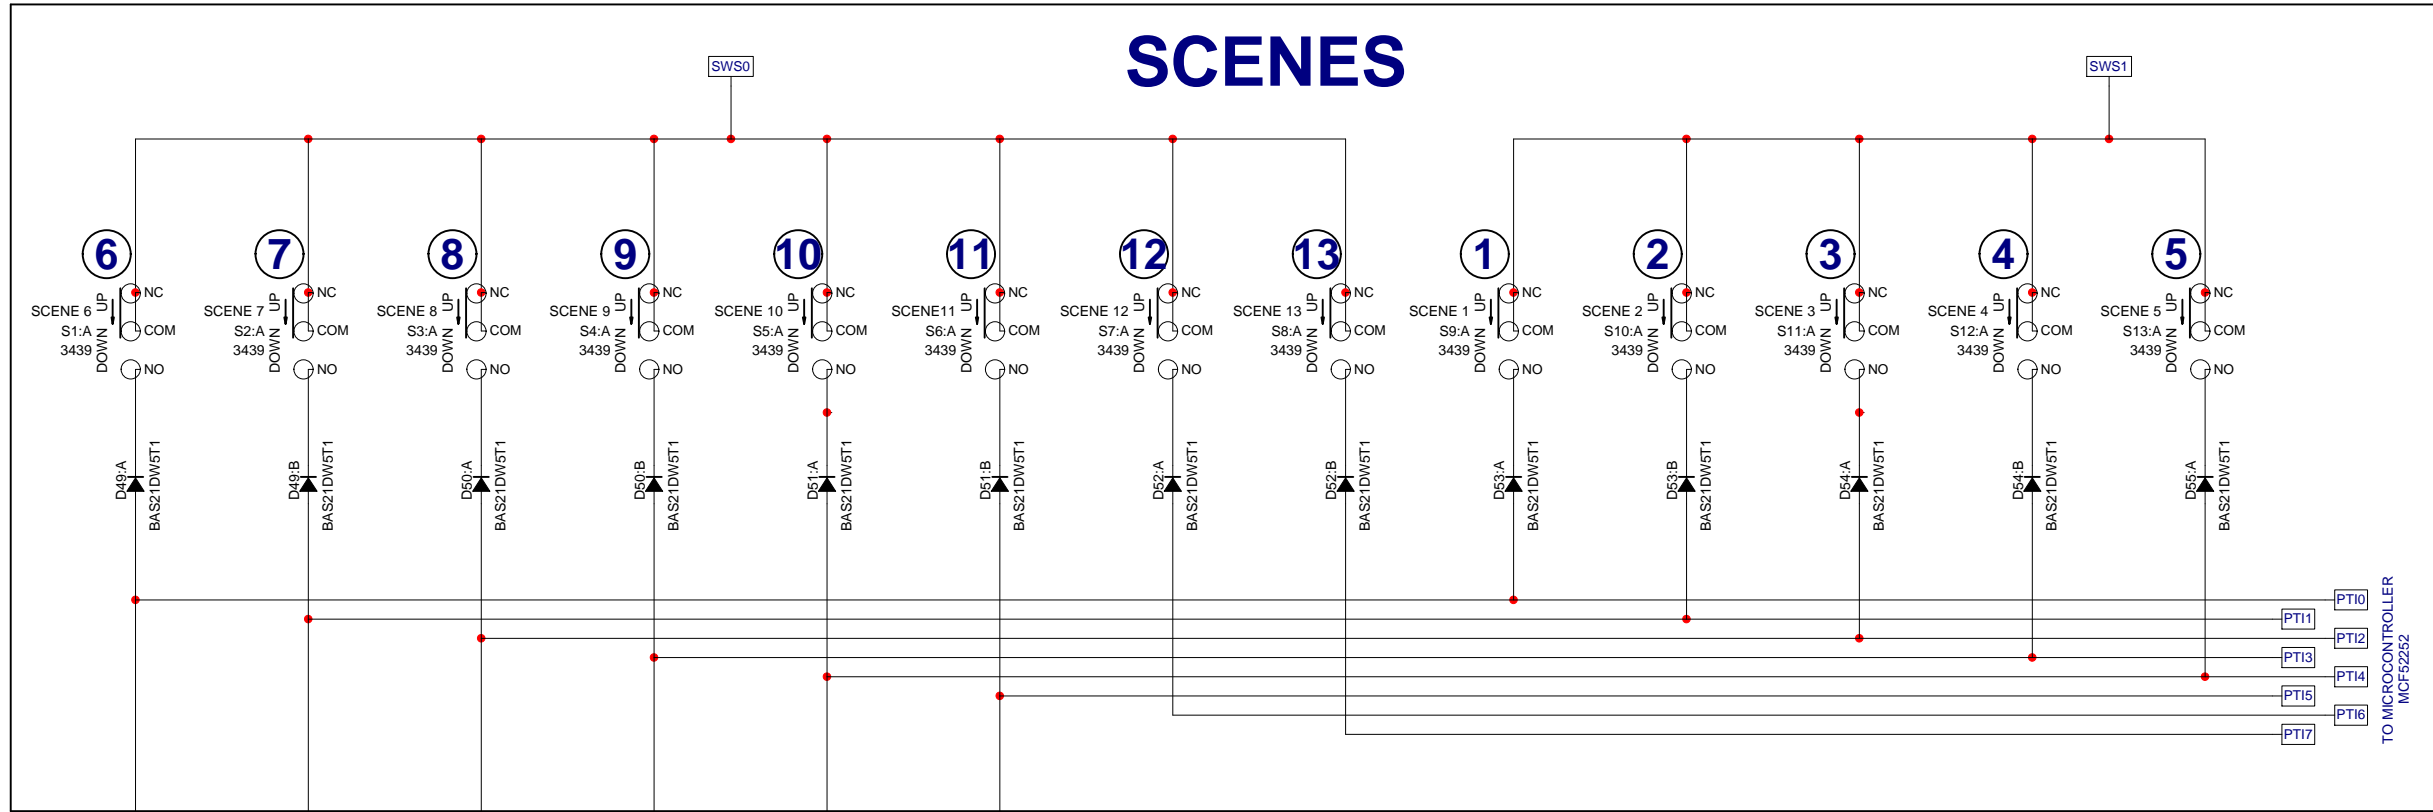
SCENES

SWS0

SWS1

6
SCENE 6
S1:A
3439
UP
DOWN
NC
COM
NO
D49:A
BAS21DW5T1

7
SCENE 7
S2:A
3439
UP
DOWN
NC
COM
NO
D49:B
BAS21DW5T1

8
SCENE 8
S3:A
3439
UP
DOWN
NC
COM
NO
D50:A
BAS21DW5T1

9
SCENE 9
S4:A
3439
UP
DOWN
NC
COM
NO
D50:B
BAS21DW5T1

10
SCENE 10
S5:A
3439
UP
DOWN
NC
COM
NO
D51:A
BAS21DW5T1

11
SCENE11
S6:A
3439
UP
DOWN
NC
COM
NO
D51:B
BAS21DW5T1

12
SCENE 12
S7:A
3439
UP
DOWN
NC
COM
NO
D52:A
BAS21DW5T1

13
SCENE 13
S8:A
3439
UP
DOWN
NC
COM
NO
D52:B
BAS21DW5T1

1
SCENE 1
S9:A
3439
UP
DOWN
NC
COM
NO
D53:A
BAS21DW5T1

2
SCENE 2
S10:A
3439
UP
DOWN
NC
COM
NO
D53:B
BAS21DW5T1

3
SCENE 3
S11:A
3439
UP
DOWN
NC
COM
NO
D54:A
BAS21DW5T1

4
SCENE 4
S12:A
3439
UP
DOWN
NC
COM
NO
D54:B
BAS21DW5T1

5
SCENE 5
S13:A
3439
UP
DOWN
NC
COM
NO
D55:A
BAS21DW5T1

PTI0
PTI1
PTI2
PTI3
PTI4
PTI5
PTI6
PTI7

TO MICROCONTROLLER
MCF52252